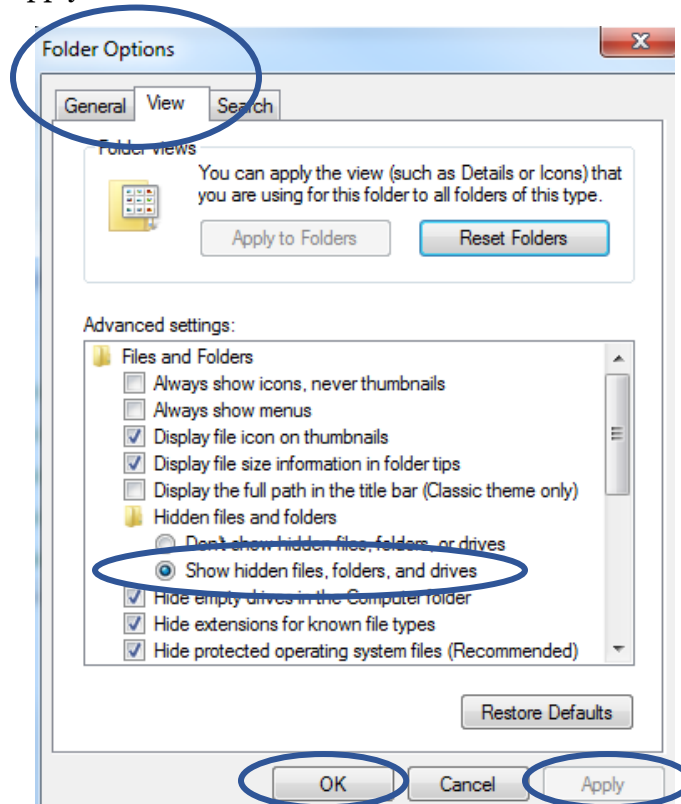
Folder Options

General View Search

Folder views

You can apply the view (such as Details or Icons) that you are using for this folder to all folders of this type.

Apply to Folders Reset Folders

Advanced settings:

Files and Folders
Always show icons, never thumbnails
Always show menus
Display file icon on thumbnails
Display file size information in folder tips
Display the full path in the title bar (Classic theme only)
Hidden files and folders
Don't show hidden files, folders, or drives
Show hidden files, folders, and drives
Hide empty drives in the Computer folder
Hide extensions for known file types
Hide protected operating system files (Recommended)

Restore Defaults

OK Cancel Apply